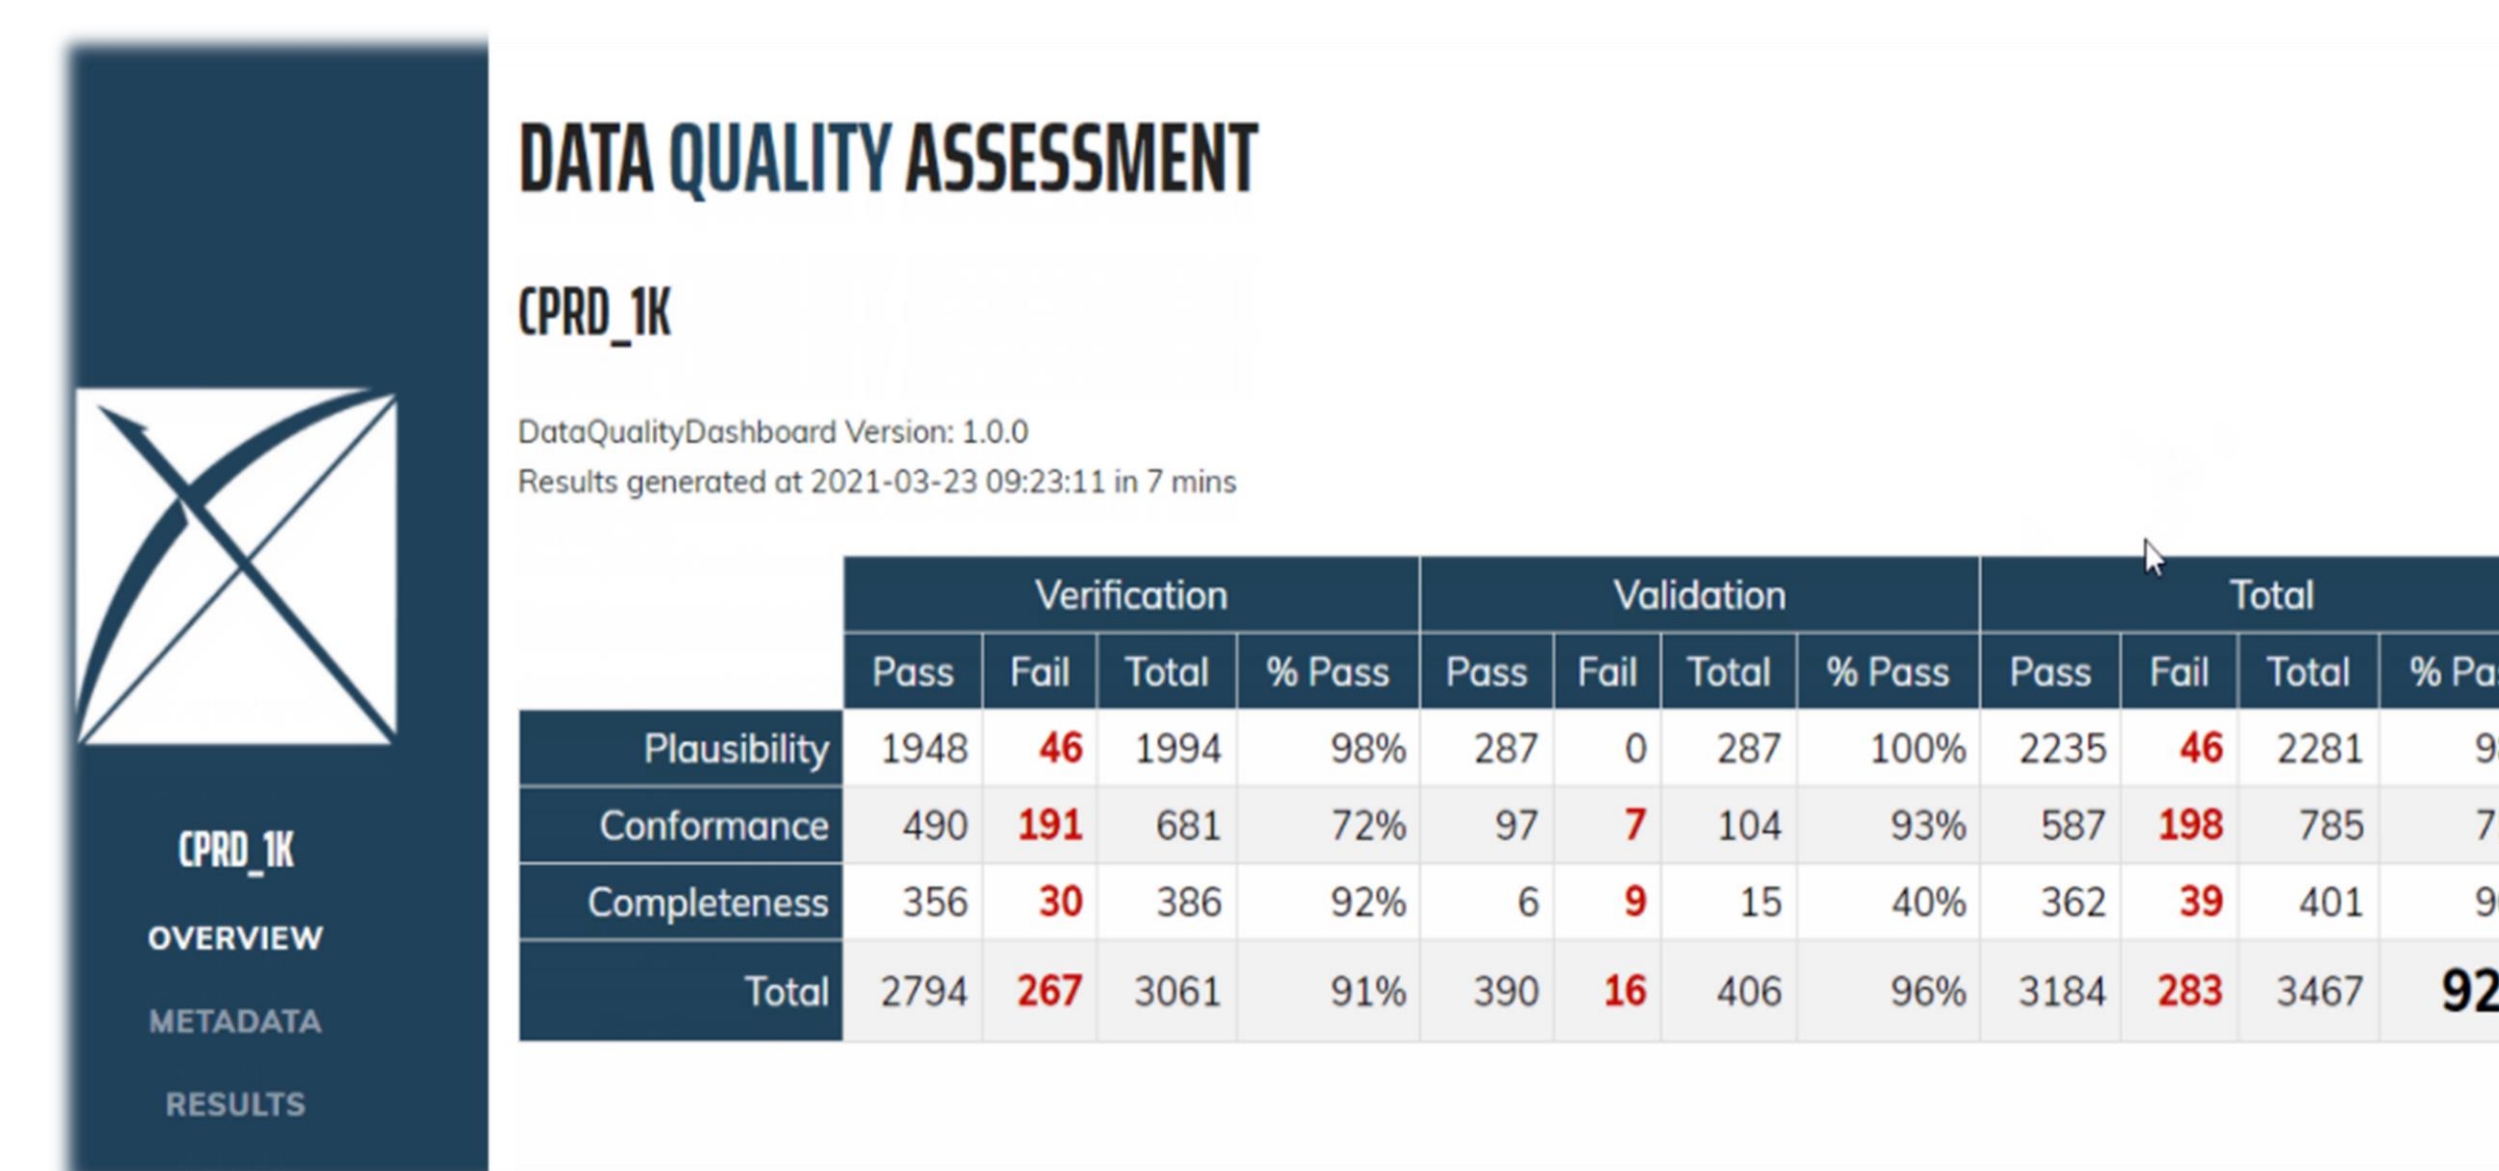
CPRD_1K

OVERVIEW

METADATA

RESULTS

DATA QUALITY ASSESSMENT

CPRD_1K

DataQualityDashboard Version: 1.0.0
Results generated at 2021-03-23 09:23:11 in 7 mins

| | Verification | | | | Validation | | | | Total | | | |
|---|---|---|---|---|---|---|---|---|---|---|---|---|
| | Pass | Fail | Total | % Pass | Pass | Fail | Total | % Pass | Pass | Fail | Total | % Pa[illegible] |
| Plausibility | 1948 | 46 | 1994 | 98% | 287 | 0 | 287 | 100% | 2235 | 46 | 2281 | 9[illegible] |
| Conformance | 490 | 191 | 681 | 72% | 97 | 7 | 104 | 93% | 587 | 198 | 785 | 7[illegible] |
| Completeness | 356 | 30 | 386 | 92% | 6 | 9 | 15 | 40% | 362 | 39 | 401 | 9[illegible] |
| Total | 2794 | 267 | 3061 | 91% | 390 | 16 | 406 | 96% | 3184 | 283 | 3467 | 92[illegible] |